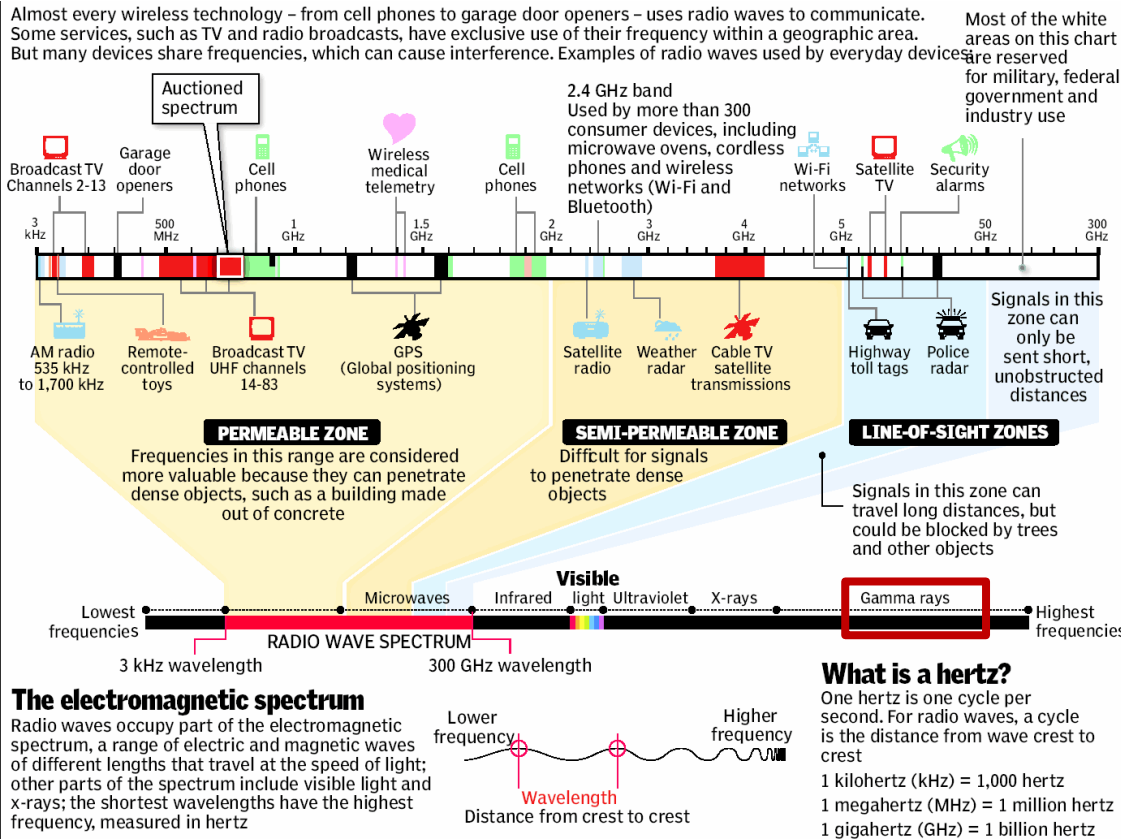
Almost every wireless technology – from cell phones to garage door openers – uses radio waves to communicate. Some services, such as TV and radio broadcasts, have exclusive use of their frequency within a geographic area. But many devices share frequencies, which can cause interference. Examples of radio waves used by everyday devices:

Most of the white areas on this chart are reserved for military, federal government and industry use

Auctioned spectrum

2.4 GHz band
Used by more than 300 consumer devices, including microwave ovens, cordless phones and wireless networks (Wi-Fi and Bluetooth)

Broadcast TV Channels 2-13

Garage door openers

Cell phones

Wireless medical telemetry

Cell phones

Wi-Fi networks

Satellite TV

Security alarms

3 kHz

500 MHz

1 GHz

1.5 GHz

2 GHz

3 GHz

4 GHz

5 GHz

50 GHz

300 GHz

AM radio 535 kHz to 1,700 kHz

Remote-controlled toys

Broadcast TV UHF channels 14-83

GPS (Global positioning systems)

Satellite radio

Weather radar

Cable TV satellite transmissions

Highway toll tags

Police radar

Signals in this zone can only be sent short, unobstructed distances

PERMEABLE ZONE
Frequencies in this range are considered more valuable because they can penetrate dense objects, such as a building made out of concrete

SEMI-PERMEABLE ZONE
Difficult for signals to penetrate dense objects

LINE-OF-SIGHT ZONES

Signals in this zone can travel long distances, but could be blocked by trees and other objects

Lowest frequencies

Microwaves

Infrared

Visible light

Ultraviolet

X-rays

Gamma rays

Highest frequencies

RADIO WAVE SPECTRUM

3 kHz wavelength

300 GHz wavelength

The electromagnetic spectrum
Radio waves occupy part of the electromagnetic spectrum, a range of electric and magnetic waves of different lengths that travel at the speed of light; other parts of the spectrum include visible light and x-rays; the shortest wavelengths have the highest frequency, measured in hertz

Lower frequency

Higher frequency

Wavelength
Distance from crest to crest

What is a hertz?
One hertz is one cycle per second. For radio waves, a cycle is the distance from wave crest to crest
1 kilohertz (kHz) = 1,000 hertz
1 megahertz (MHz) = 1 million hertz
1 gigahertz (GHz) = 1 billion hertz